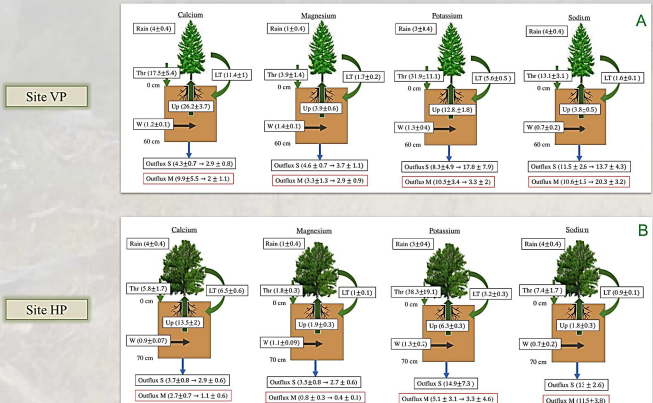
A

Site VP

Calcium
Rain (4±0.4)
Thr (17.5±5.4)
LT (11.4±1)
0 cm
Up (26.2±3.7)
W (1.2±0.1)
60 cm
Outflux S (4.3±0.7 → 2.9 ± 0.8)
Outflux M (9.9±5.5 → 2 ± 1.1)

Magnesium
Rain (1±0.4)
Thr (3.9±1.4)
LT (1.7±0.2)
0 cm
Up (3.9±0.6)
W (1.4±0.1)
60 cm
Outflux S (4.6 ± 0.7 → 3.7 ± 1.1)
Outflux M (3.3±1.3 → 2.9 ± 0.9)

Potassium
Rain (3±4)
Thr (31.9±13.1)
LT (5.6±0.5)
0 cm
Up (12.8 ±1.8)
W (1.3±04)
60 cm
Outflux S (8.3±4.9 → 17.8 ± 7.9)
Outflux M (10.5±3.4 → 3.3 ± 2)

Sodium
Rain (4±0.4)
Thr (13.1±3.1)
LT (1.6±0.1)
0 cm
Up (3.8±0.5)
W (0.7±0.2)
60 cm
Outflux S (11.5 ± 2.6 → 13.7 ± 4.3)
Outflux M (10.6±1.5 → 20.3 ± 3.2)

B

Site HP

Calcium
Rain (4±0.4)
Thr (5.8±1.7)
LT (6.5±0.6)
0 cm
Up (13.5±2)
W (0.9±0.07)
70 cm
Outflux S (3.7±0.8 → 2.9 ± 0.6)
Outflux M (2.7±0.7 → 1.1 ± 0.6)

Magnesium
Rain (1±0.4)
Thr (1±0.3)
LT (1±0.1)
0 cm
Up (1.9±0.3)
W (1.1±0.09)
70 cm
Outflux S (3.5±0.8 → 2.7 ± 0.6)
Outflux M (0.8 ± 0.3 → 0.4 ± 0.1)

Potassium
Rain (3±04)
Thr (38.3±9.1)
LT (3.2±0.3)
0 cm
Up (6.3±0.3)
W (1.3±0.2)
70 cm
Outflux S (14.9±7.3)
Outflux M (5.1 ± 3.1 → 3.3 ± 4.6)

Sodium
Rain (4±0.4)
Thr (7.4±1.7)
LT (0.9±0.1)
0 cm
Up (1.8±0.3)
W (0.7±0.2)
70 cm
Outflux S (1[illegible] ± 2.6)
Outflux M (11.5±3.8)